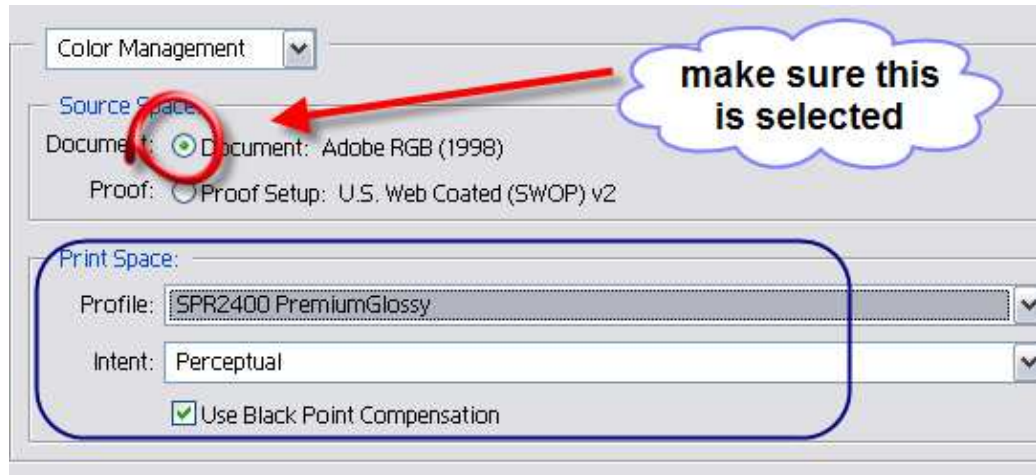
Color Management

make sure this is selected

Source Space

Document: Document: Adobe RGB (1998)

Proof: Proof Setup: U.S. Web Coated (SWOP) v2

Print Space:

Profile: SPR2400 PremiumGlossy

Intent: Perceptual

Use Black Point Compensation